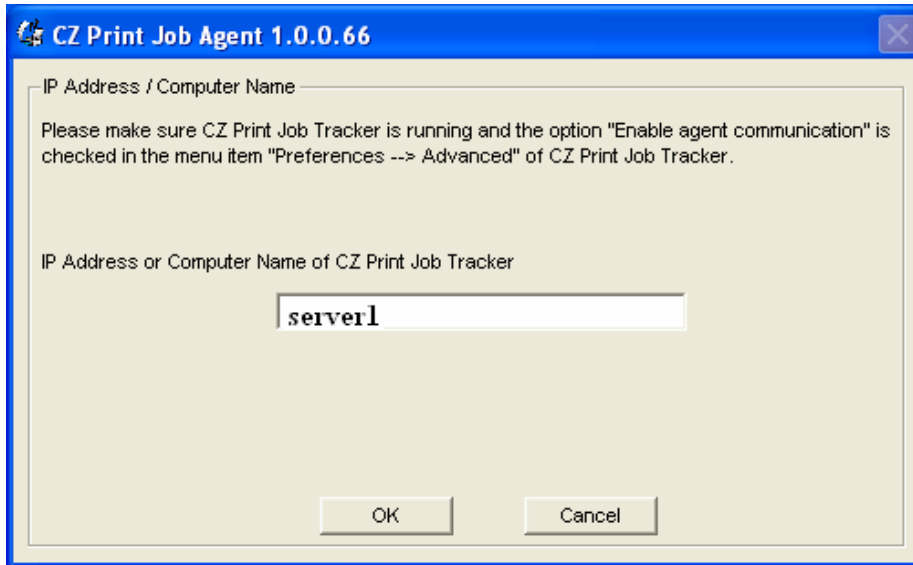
CZ Print Job Agent 1.0.0.66

IP Address / Computer Name

Please make sure CZ Print Job Tracker is running and the option "Enable agent communication" is checked in the menu item "Preferences --> Advanced" of CZ Print Job Tracker.

IP Address or Computer Name of CZ Print Job Tracker

server1

OK

Cancel